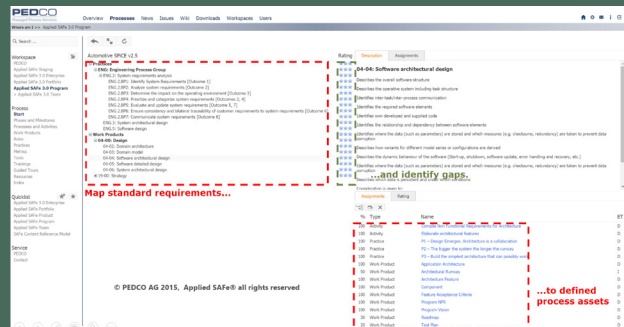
PEDCO

Overview Processes News Issues Wiki Downloads Workspaces Users

Where am I > Applied SAFe 3.0 Program

Workspace
PEDCO
Applied SAFe Staging
Applied SAFe 3.0 Enterprise
Applied SAFe 3.0 Portfolio
Applied SAFe 3.0 Program
Applied SAFe 3.0 Team

Process
Start
Phases and Milestones
Processes and Activities
Work Products
Roles
Practices
Metrics
Tools
Trainings
Guided Tours
Resources
Index

Quicklist
Applied SAFe 3.0 Enterprise
Applied SAFe Portfolio
Applied SAFe Program
Applied SAFe Team
Applied SAFe Staging
SAFe Context Reference Model

Service
PEDCO
Contact

Automotive SPICE v2.5

Processes
ENG: Engineering Process Group
ENG.1: System requirements analysis
ENG.1.BP1: Identify System Requirements [Outcome 1]
ENG.2.BP2: Analyze system requirements [Outcome 2]
ENG.2.BP3: Determine the impact on the operating environment [Outcome 3]
ENG.2.BP4: Prioritize and categorize system requirements [Outcome 2, 4]
ENG.2.BP5: Evaluate and update system requirements [Outcome 5, 7]
ENG.2.BP6: Ensure consistency and bilateral traceability of customer requirements to system requirements [Outcome 6]
ENG.2.BP7: Communicate system requirements [Outcome 8]
ENG.3: System architectural design
ENG.4: Software design
Work Products
04-00: Design
04-01: Domain architecture
04-03: Domain model
04-04: Software architectural design
04-05: Software detailed design
04-06: System architectural design
19-00: Strategy

Rating

Description Assignments

04-04: Software architectural design

Describes the overall software structure
Describes the operative system including task structure
Describes inter-task/inter-process communication
Identifies the required software elements
Identifies own developed and supplied code
Identifies the relationship and dependency between software elements
Identifies where the data (such as parameters) are stored and which measures (e.g. checksums, redundancy) are taken to prevent data corruption
Describes how variants for different model series or configurations are derived
Describes the dynamic behaviour of the software (Start-up, shutdown, software update, error handling and recovery, etc.)
Identifies where the data (such as parameters) are stored and which measures (e.g. checksums, redundancy) are taken to prevent data corruption
Describes which data is persistent and under which conditions

...and identify gaps.

Map standard requirements...

© PEDCO AG 2015, Applied SAFe® all rights reserved

Assignments Rating

% Type Name

100 Activity
100 Activity Elaborate architectural feature
100 Practice P1 – Design Emerges. Architecture is a collaboration
100 Practice P2 – The bigger the system the longer the runway
100 Practice P3 – Build the simplest architecture that can possibly work
100 Work Product Application Architecture
50 Work Product Architectural Runway
100 Work Product Business Feature
100 Work Product Component
100 Work Product Feature Acceptance Criteria
100 Work Product Program NFR
100 Work Product Program Vision
30 Work Product Roadmap
30 Work Product Tool Plan

...to defined process assets